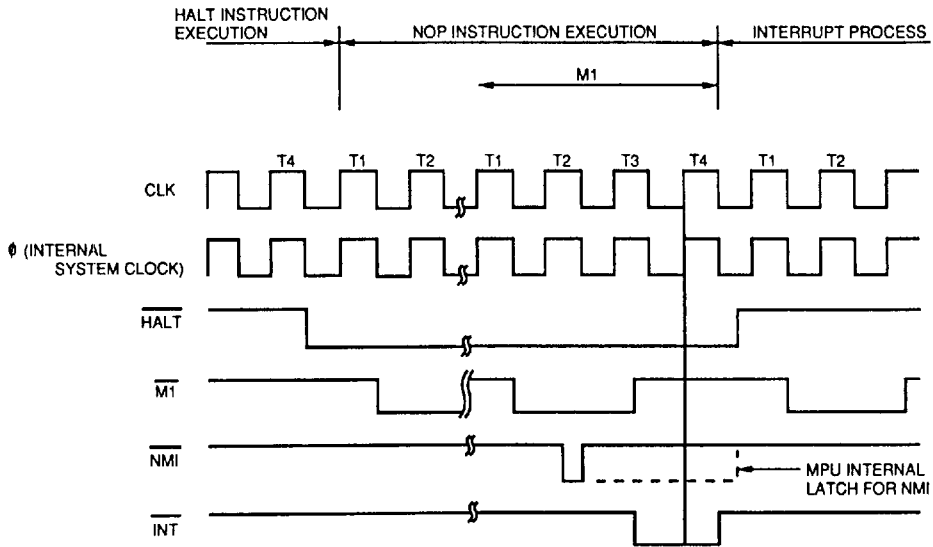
HALT INSTRUCTION EXECUTION

NOP INSTRUCTION EXECUTION

INTERRUPT PROCESS

M1

T4 T1 T2 T1 T2 T3 T4 T1 T2

CLK

ϕ (INTERNAL SYSTEM CLOCK)

$\overline{HALT}$

$\overline{M1}$

$\overline{NMI}$

MPU INTERNAL LATCH FOR NMI

$\overline{INT}$